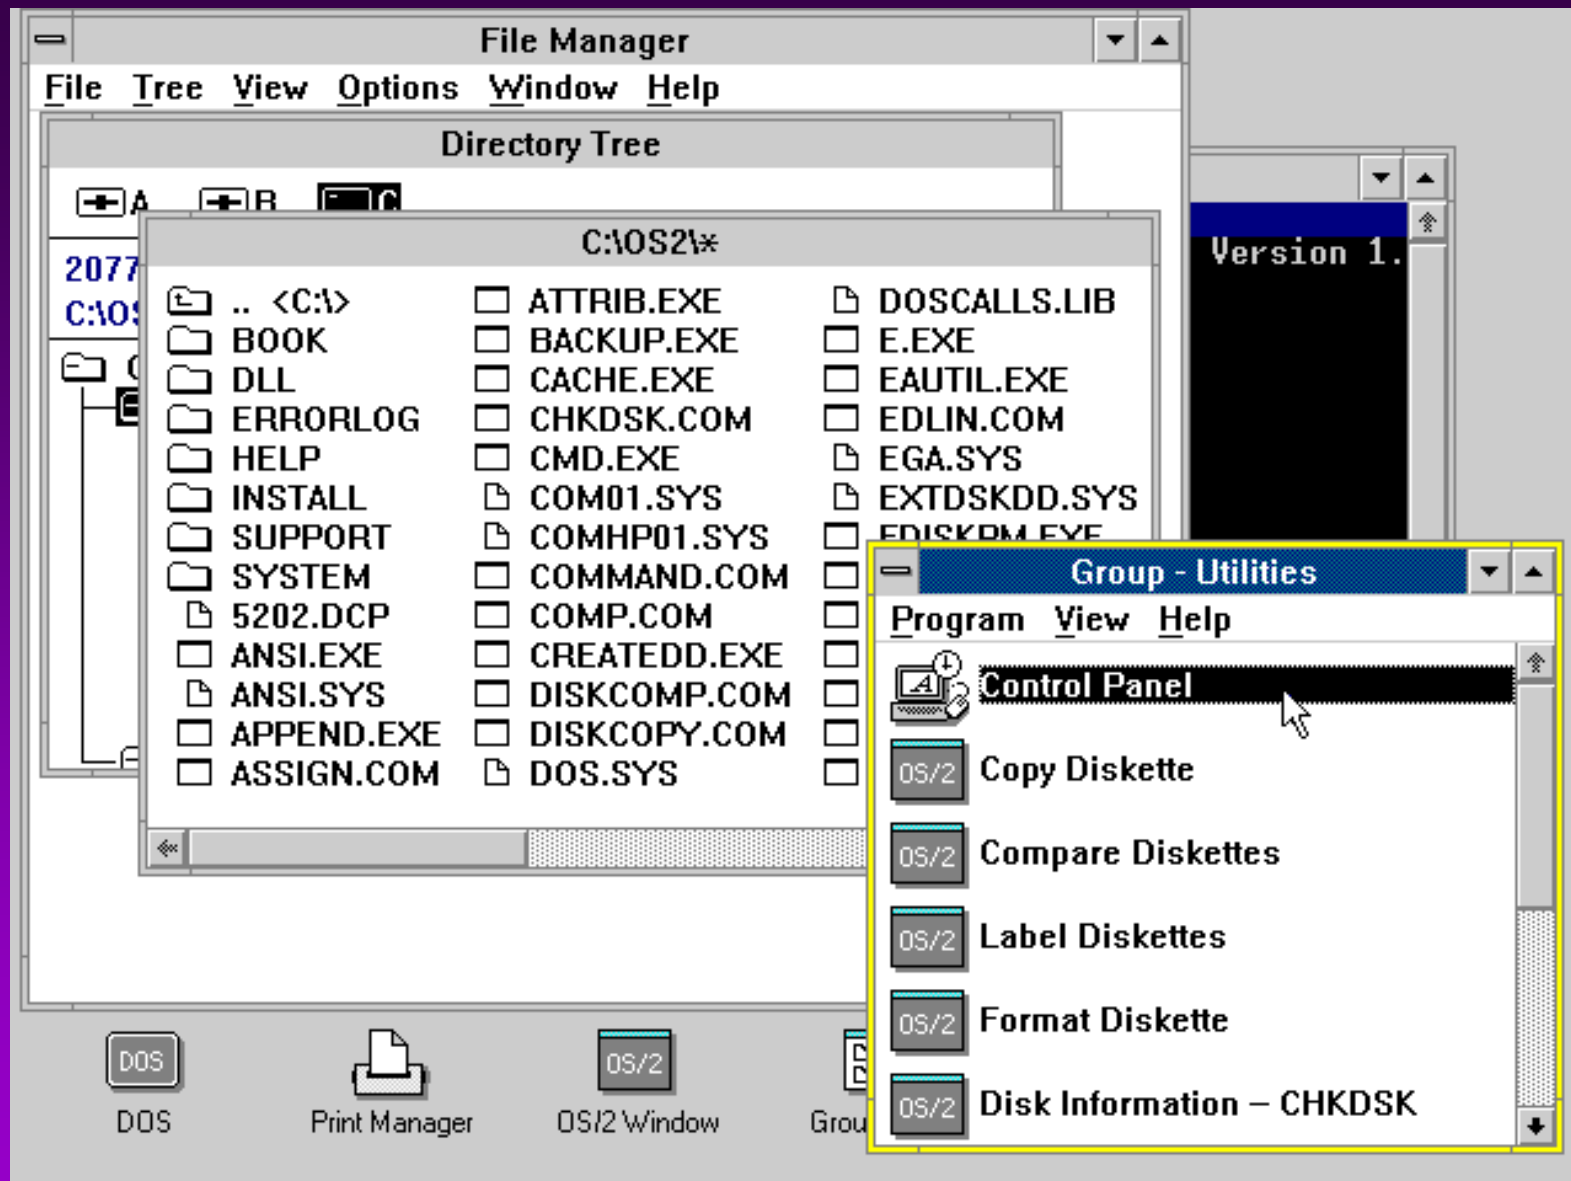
File Manager

File Tree View Options Window Help

Directory Tree

A B C

2077
C:\OS

C:\OS2\*

.. <C:\>
BOOK
DLL
ERRORLOG
HELP
INSTALL
SUPPORT
SYSTEM
5202.DCP
ANSI.EXE
ANSI.SYS
APPEND.EXE
ASSIGN.COM

ATTRIB.EXE
BACKUP.EXE
CACHE.EXE
CHKDSK.COM
CMD.EXE
COM01.SYS
COMHP01.SYS
COMMAND.COM
COMP.COM
CREATEDD.EXE
DISKCOMP.COM
DISKCOPY.COM
DOS.SYS

DOSCALLS.LIB
E.EXE
EAUTIL.EXE
EDLIN.COM
EGA.SYS
EXTDSKDD.SYS
FDISKPM.EXE

Version 1.

Group - Utilities

Program View Help

Control Panel
OS/2 Copy Diskette
OS/2 Compare Diskettes
OS/2 Label Diskettes
OS/2 Format Diskette
OS/2 Disk Information – CHKDSK

DOS
DOS
Print Manager
OS/2
OS/2 Window
Grou